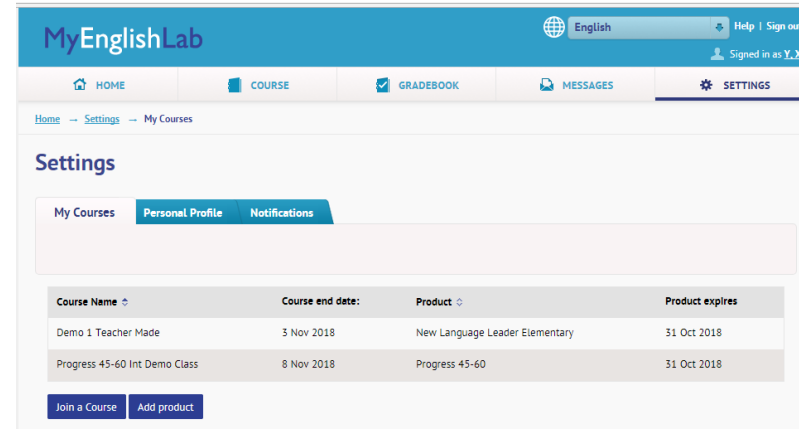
MyEnglishLab

English

Help | Sign ou

Signed in as Y. X

HOME

COURSE

GRADEBOOK

MESSAGES

SETTINGS

Home → Settings → My Courses

Settings

My Courses

Personal Profile

Notifications

| Course Name | Course end date: | Product | Product expires |
|---|---|---|---|
| Demo 1 Teacher Made | 3 Nov 2018 | New Language Leader Elementary | 31 Oct 2018 |
| Progress 45-60 Int Demo Class | 8 Nov 2018 | Progress 45-60 | 31 Oct 2018 |

Join a Course

Add product